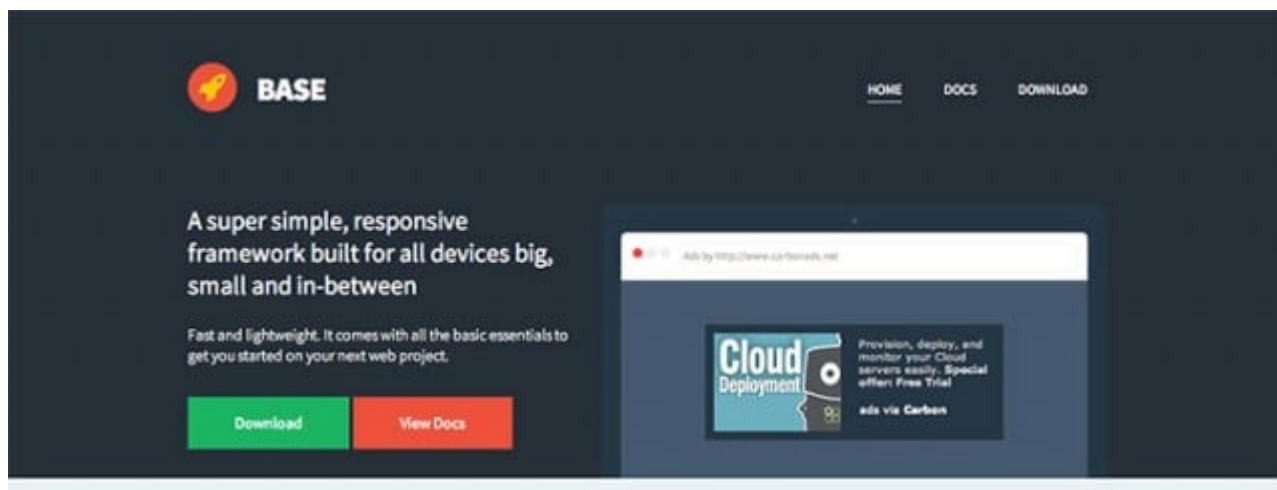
BASE

HOME DOCS DOWNLOAD

A super simple, responsive framework built for all devices big, small and in-between

Fast and lightweight. It comes with all the basic essentials to get you started on your next web project.

Download View Docs

Ads by http://www.carbonads.net

Cloud Deployment

Provision, deploy, and monitor your Cloud servers easily. Special offer: Free Trial

ads via Carbon